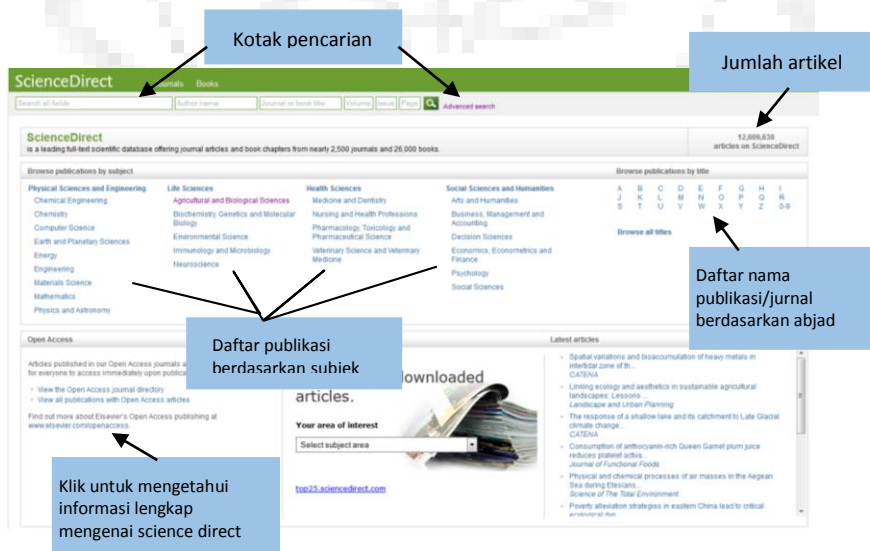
Kotak pencarian

Jumlah artikel

ScienceDirect Journals Books

Search all fields | Author name | Journal or book title | Volume | Issue | Page | Advanced search

ScienceDirect
is a leading full-text scientific database offering journal articles and book chapters from nearly 2,500 journals and 26,000 books.

12,809,638 articles on ScienceDirect

Browse publications by subject

Physical Sciences and Engineering
Chemical Engineering
Chemistry
Computer Science
Earth and Planetary Sciences
Energy
Engineering
Materials Science
Mathematics
Physics and Astronomy

Life Sciences
Agricultural and Biological Sciences
Biochemistry, Genetics and Molecular Biology
Environmental Science
Immunology and Microbiology
Neuroscience

Health Sciences
Medicine and Dentistry
Nursing and Health Professions
Pharmacology, Toxicology and Pharmaceutical Science
Veterinary Science and Veterinary Medicine

Social Sciences and Humanities
Arts and Humanities
Business, Management and Accounting
Decision Sciences
Economics, Econometrics and Finance
Psychology
Social Sciences

Browse publications by title
A B C D E F G H I
J K L M N O P Q R
S T U V W X Y Z 0-9
Browse all titles

Daftar nama publikasi/jurnal berdasarkan abjad

Daftar publikasi berdasarkan subjek

Open Access
Articles published in our Open Access journals a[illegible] for everyone to access immediately upon publica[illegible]
View the Open Access journal directory
View all publications with Open Access articles
Find out more about Elsevier's Open Access publishing at www.elsevier.com/openaccess.

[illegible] downloaded articles.
Your area of interest
Select subject area
top25.sciencedirect.com

Latest articles
Spatial variations and bioaccumulation of heavy metals in intertidal zone of th...
CATENA
Linking ecology and aesthetics in sustainable agricultural landscapes: Lessons ...
Landscape and Urban Planning
The response of a shallow lake and its catchment to Late Glacial climate change...
CATENA
Consumption of anthocyanin-rich Queen Garnet plum juice reduces platelet activa...
Journal of Functional Foods
Physical and chemical processes of air masses in the Aegean Sea during Etesians...
Science of The Total Environment
Poverty alleviation strategies in eastern China lead to critical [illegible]

Klik untuk mengetahui informasi lengkap mengenai science direct